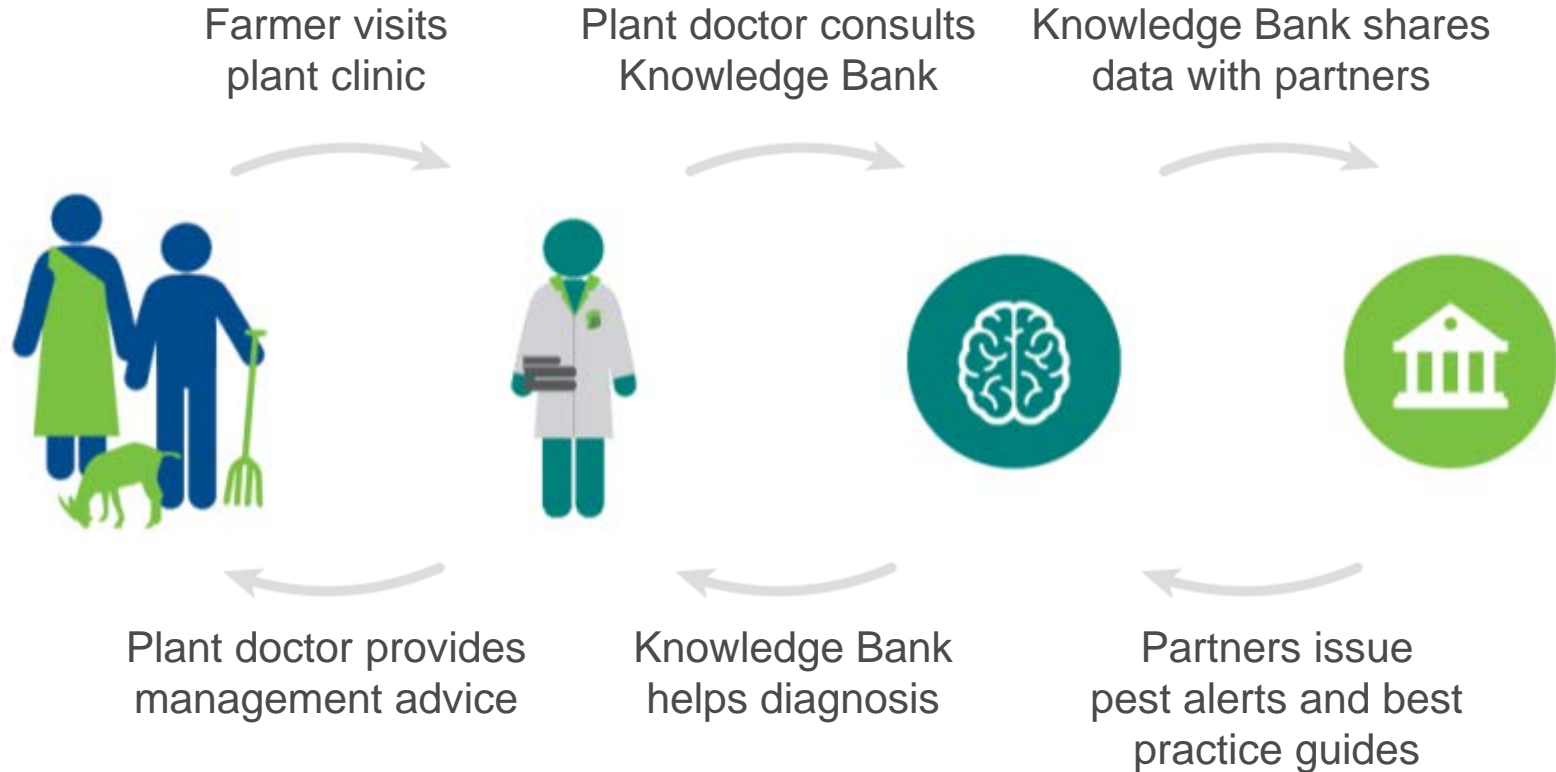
Farmer visits plant clinic

Plant doctor consults Knowledge Bank

Knowledge Bank shares data with partners

Plant doctor provides management advice

Knowledge Bank helps diagnosis

Partners issue pest alerts and best practice guides